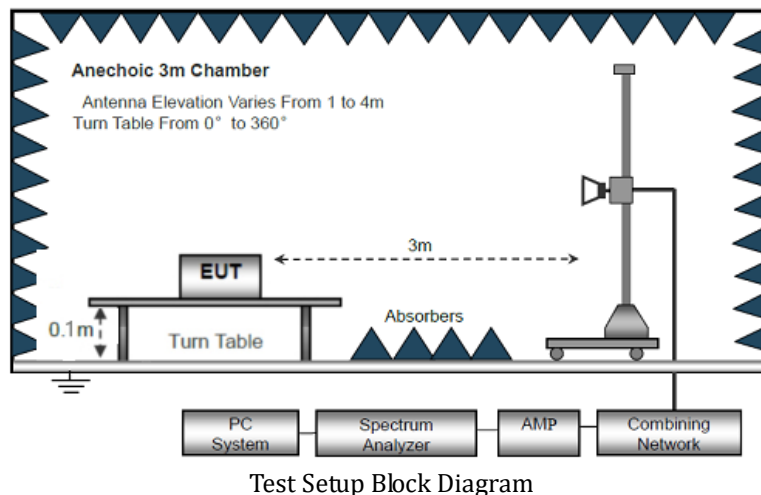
Anechoic 3m Chamber

Antenna Elevation Varies From 1 to 4m
Turn Table From 0° to 360°

3m

EUT

0.1m

Turn Table

Absorbers

PC System

Spectrum Analyzer

AMP

Combining Network

Test Setup Block Diagram